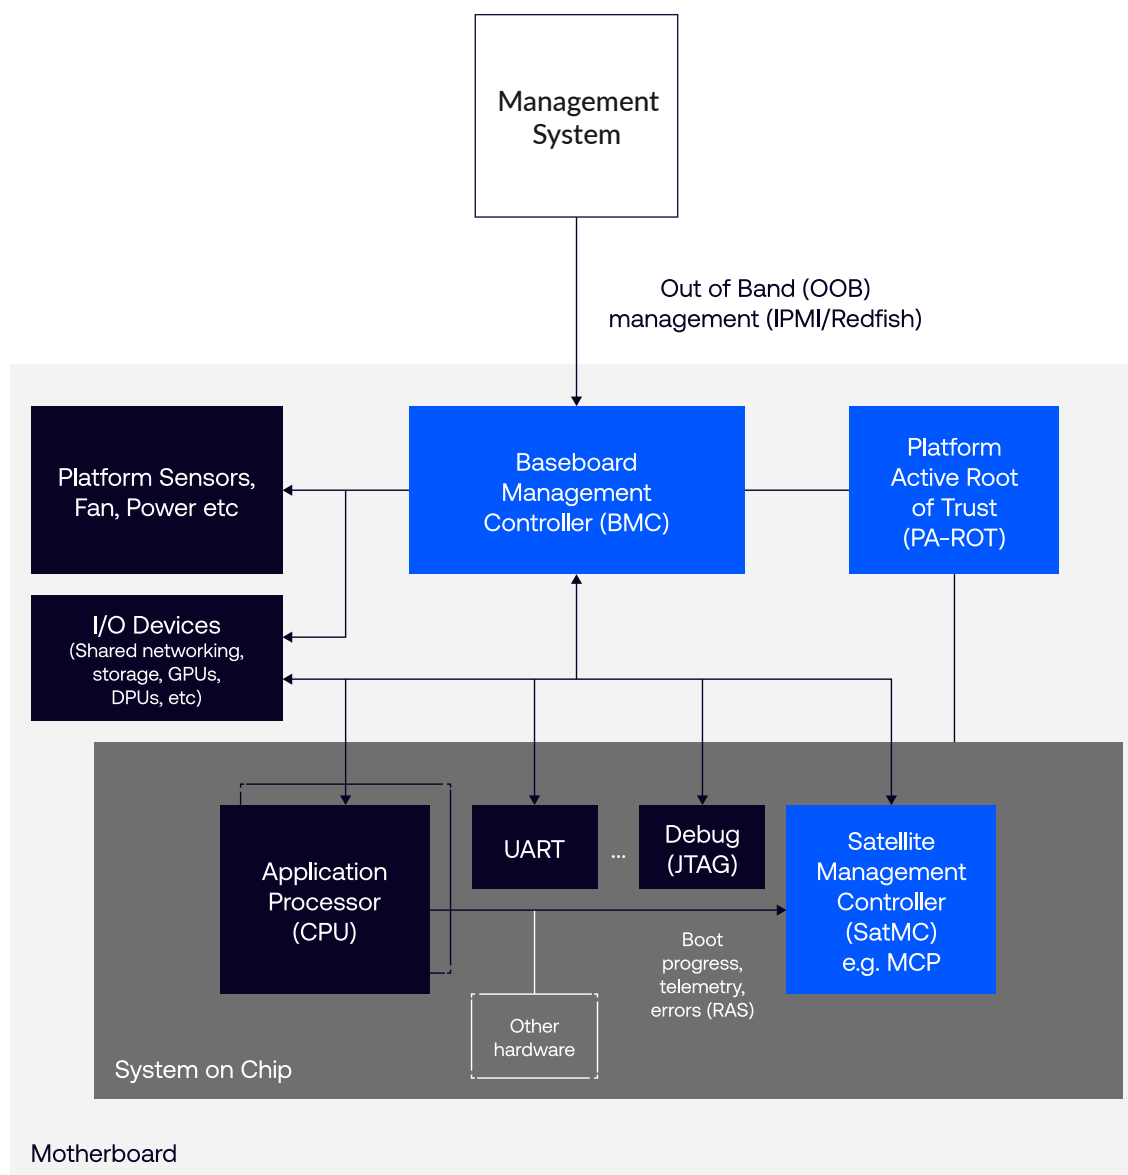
Management System

Out of Band (OOB) management (IPMI/Redfish)

Platform Sensors, Fan, Power etc

Baseboard Management Controller (BMC)

Platform Active Root of Trust (PA-ROT)

I/O Devices
(Shared networking, storage, GPUs, DPUs, etc)

Application Processor (CPU)

UART

...

Debug (JTAG)

Satellite Management Controller (SatMC) e.g. MCP

Boot progress, telemetry, errors (RAS)

Other hardware

System on Chip

Motherboard